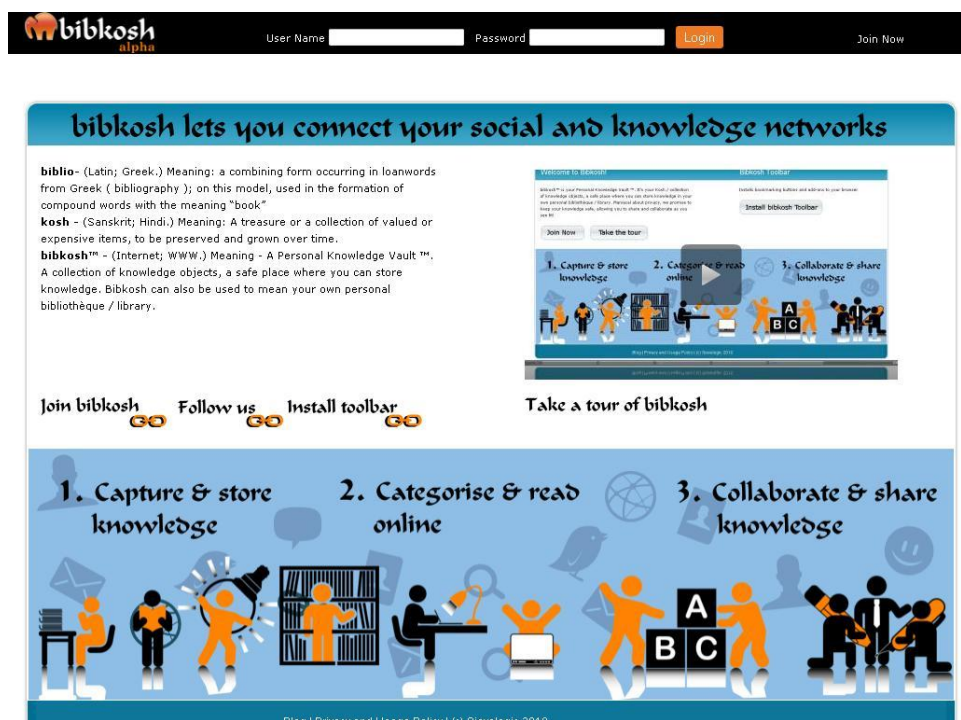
bibkosh
alpha

User Name Password Login Join Now

bibkosh lets you connect your social and knowledge networks

biblio- (Latin; Greek.) Meaning: a combining form occurring in loanwords from Greek ( bibliography ); on this model, used in the formation of compound words with the meaning "book"
kosh - (Sanskrit; Hindi.) Meaning: A treasure or a collection of valued or expensive items, to be preserved and grown over time.
bibkosh™ - (Internet; WWW.) Meaning - A Personal Knowledge Vault ™. A collection of knowledge objects, a safe place where you can store knowledge. Bibkosh can also be used to mean your own personal bibliothèque / library.

Welcome to Bibkosh!
Bibkosh Toolbar
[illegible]
Install bibkosh Toolbar
Join Now Take the tour
1. Capture & store knowledge 2. Categorise & read online 3. Collaborate & share knowledge
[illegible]

Join bibkosh GO Follow us GO Install toolbar GO

Take a tour of bibkosh

1. Capture & store knowledge
2. Categorise & read online
3. Collaborate & share knowledge

A
B C

Blog | Privacy and Usage Policy | (c) Sievelogic 2010